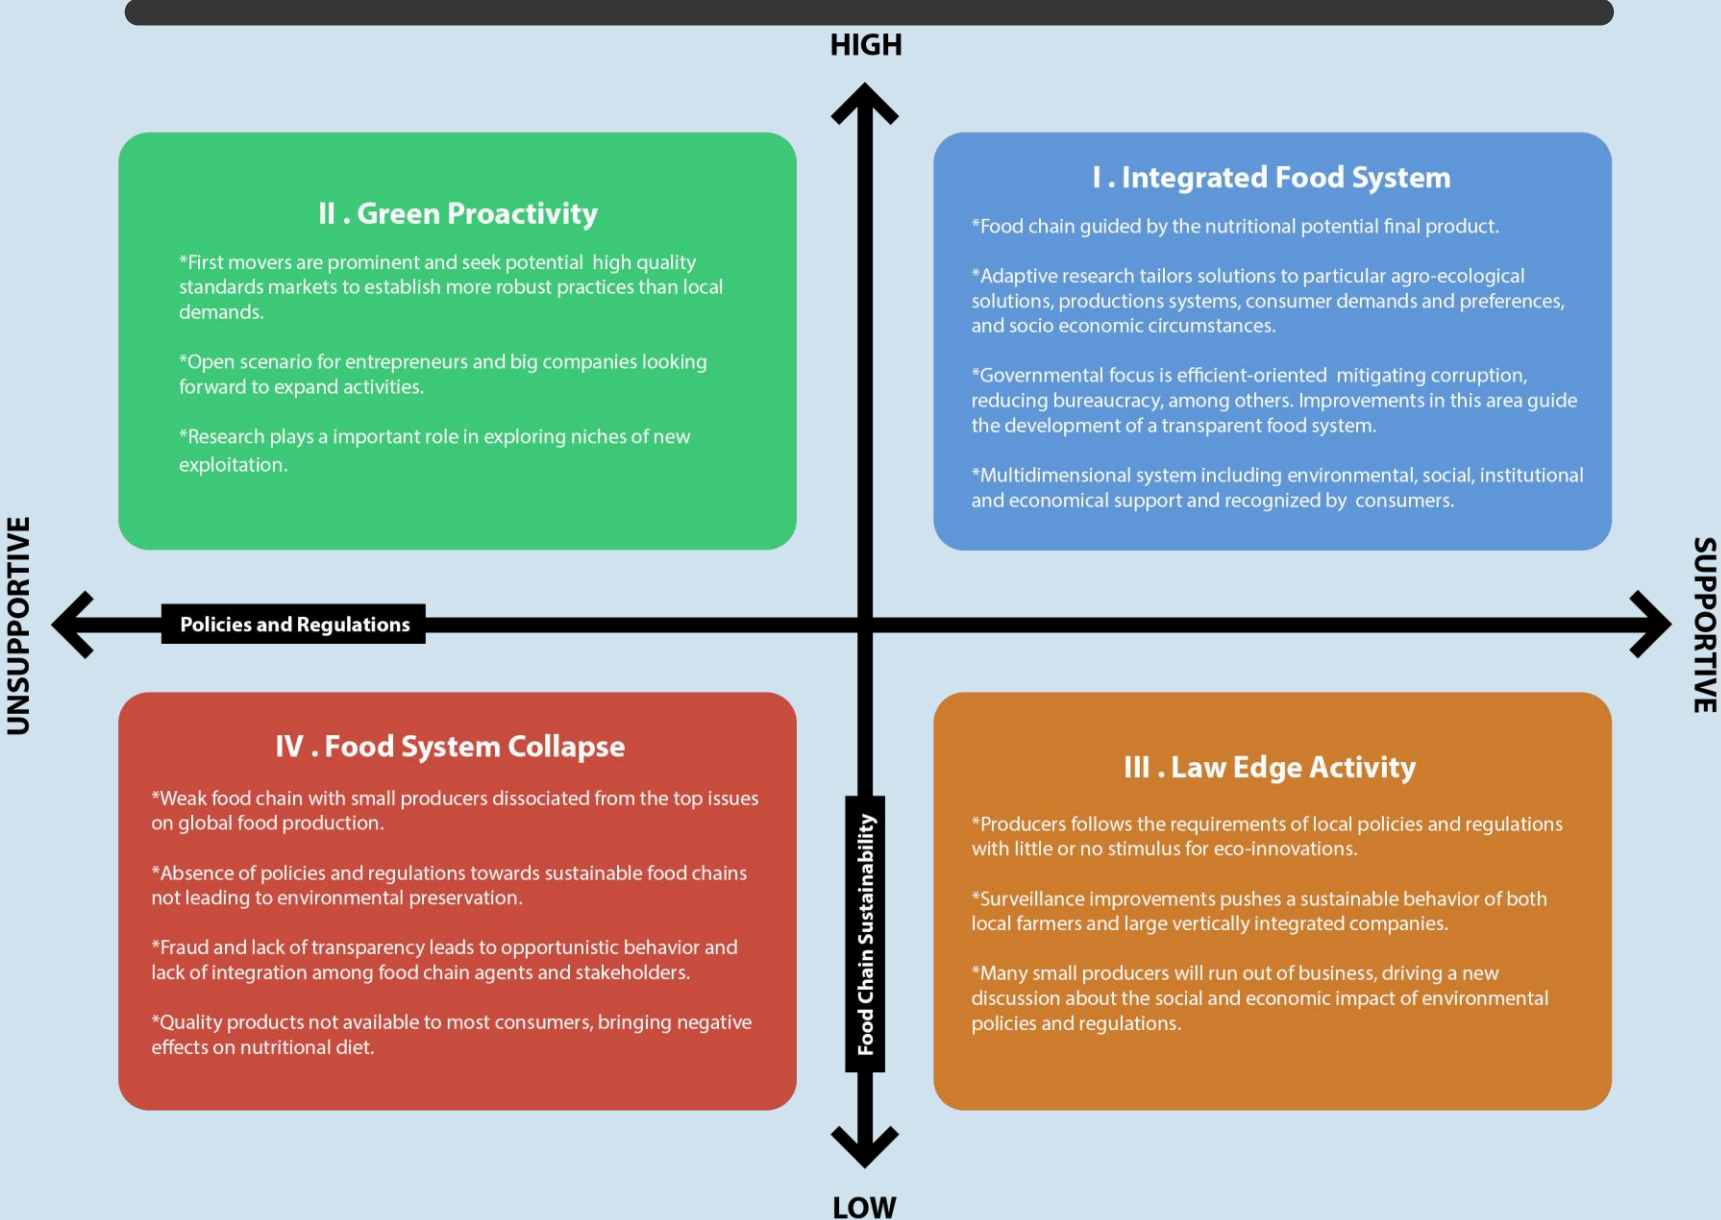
HIGH

II . Green Proactivity

*First movers are prominent and seek potential high quality standards markets to establish more robust practices than local demands.

*Open scenario for entrepreneurs and big companies looking forward to expand activities.

*Research plays a important role in exploring niches of new exploitation.

I . Integrated Food System

*Food chain guided by the nutritional potential final product.

*Adaptive research tailors solutions to particular agro-ecological solutions, productions systems, consumer demands and preferences, and socio economic circumstances.

*Governmental focus is efficient-oriented mitigating corruption, reducing bureaucracy, among others. Improvements in this area guide the development of a transparent food system.

*Multidimensional system including environmental, social, institutional and economical support and recognized by consumers.

UNSUPPORTIVE

Policies and Regulations

SUPPORTIVE

IV . Food System Collapse

*Weak food chain with small producers dissociated from the top issues on global food production.

*Absence of policies and regulations towards sustainable food chains not leading to environmental preservation.

*Fraud and lack of transparency leads to opportunistic behavior and lack of integration among food chain agents and stakeholders.

*Quality products not available to most consumers, bringing negative effects on nutritional diet.

Food Chain Sustainability

III . Law Edge Activity

*Producers follows the requirements of local policies and regulations with little or no stimulus for eco-innovations.

*Surveillance improvements pushes a sustainable behavior of both local farmers and large vertically integrated companies.

*Many small producers will run out of business, driving a new discussion about the social and economic impact of environmental policies and regulations.

LOW